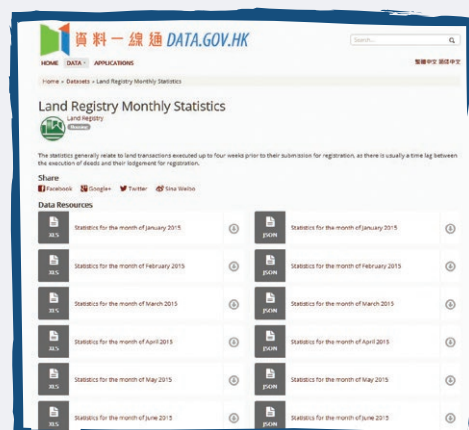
資料一線通 DATA.GOV.HK

Search...

HOME DATA APPLICATIONS

繁體中文 简体中文

Home » Datasets » Land Registry Monthly Statistics

Land Registry Monthly Statistics

Land Registry

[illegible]

The statistics generally relate to land transactions executed up to four weeks prior to their submission for registration, as there is usually a time lag between the execution of deeds and their lodgement for registration.

Share

Facebook Google+ Twitter Sina Weibo

Data Resources

XLS Statistics for the month of January 2015

JSON Statistics for the month of January 2015

XLS Statistics for the month of February 2015

JSON Statistics for the month of February 2015

XLS Statistics for the month of March 2015

JSON Statistics for the month of March 2015

XLS Statistics for the month of April 2015

JSON Statistics for the month of April 2015

XLS Statistics for the month of May 2015

JSON Statistics for the month of May 2015

XLS Statistics for the month of June 2015

JSON Statistics for the month of June 2015